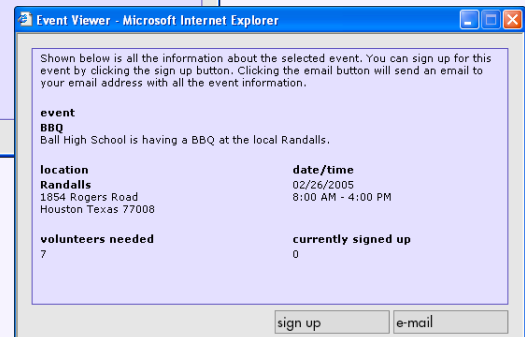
Event Viewer - Microsoft Internet Explorer

Shown below is all the information about the selected event. You can sign up for this event by clicking the sign up button. Clicking the email button will send an email to your email address with all the event information.

event
BBQ
Ball High School is having a BBQ at the local Randalls.

location
Randalls
1854 Rogers Road
Houston Texas 77008

date/time
02/26/2005
8:00 AM - 4:00 PM

volunteers needed
7

currently signed up
0

sign up
e-mail